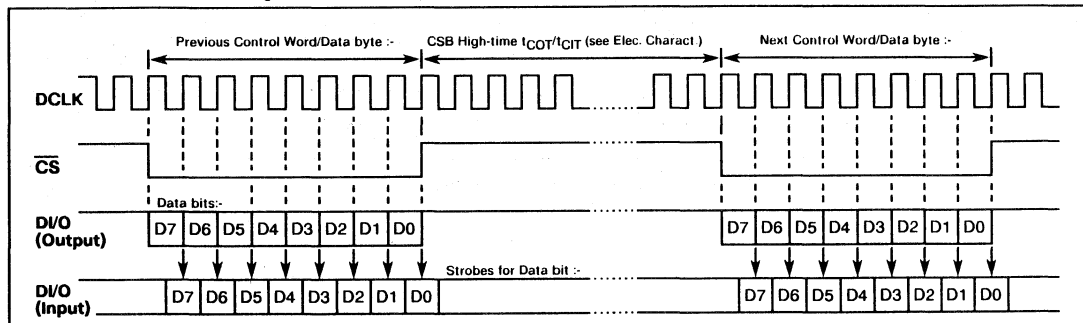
Previous Control Word/Data byte :-

CSB High-time $t_{COT}/t_{CIT}$ (see Elec. Charact.)

Next Control Word/Data byte :-

DCLK

$\overline{CS}$

Data bits:-

DI/O (Output)

D7 D6 D5 D4 D3 D2 D1 D0

D7 D6 D5 D4 D3 D2 D1 D0

Strobes for Data bit :-

DI/O (Input)

D7 D6 D5 D4 D3 D2 D1 D0

D7 D6 D5 D4 D3 D2 D1 D0